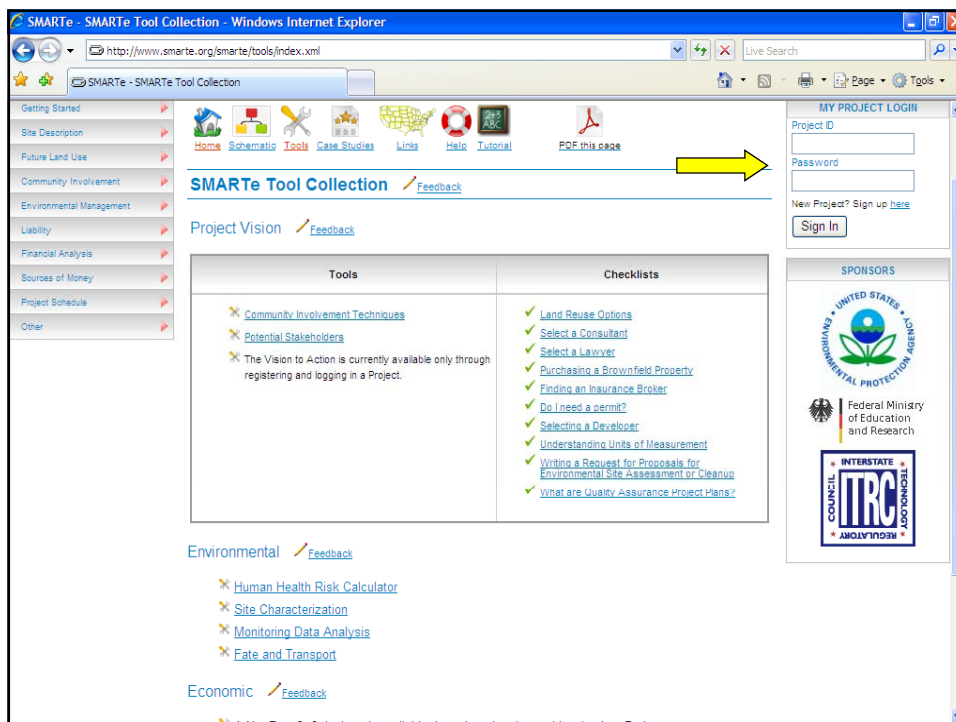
SMARTe - SMARTe Tool Collection - Windows Internet Explorer

http://www.smarte.org/smarte/tools/index.xml

Live Search

SMARTe - SMARTe Tool Collection

Page ▾ Tools ▾

Getting Started
Site Description
Future Land Use
Community Involvement
Environmental Management
Liability
Financial Analysis
Sources of Money
Project Schedule
Other

Home Schematic Tools Case Studies Links Help Tutorial PDF this page

SMARTe Tool Collection Feedback

Project Vision Feedback

| Tools | Checklists |
|---|---|
| Community Involvement Techniques<br>Potential Stakeholders<br>The Vision to Action is currently available only through registering and logging in a Project. | Land Reuse Options<br>Select a Consultant<br>Select a Lawyer<br>Purchasing a Brownfield Property<br>Finding an Insurance Broker<br>Do I need a permit?<br>Selecting a Developer<br>Understanding Units of Measurement<br>Writing a Request for Proposals for Environmental Site Assessment or Cleanup<br>What are Quality Assurance Project Plans? |

Environmental Feedback

Human Health Risk Calculator
Site Characterization
Monitoring Data Analysis
Fate and Transport

Economic Feedback

MY PROJECT LOGIN
Project ID
Password
New Project? Sign up here
Sign In

SPONSORS

UNITED STATES ENVIRONMENTAL PROTECTION AGENCY

Federal Ministry of Education and Research

INTERSTATE TECHNOLOGY REGULATORY COUNCIL ITRC